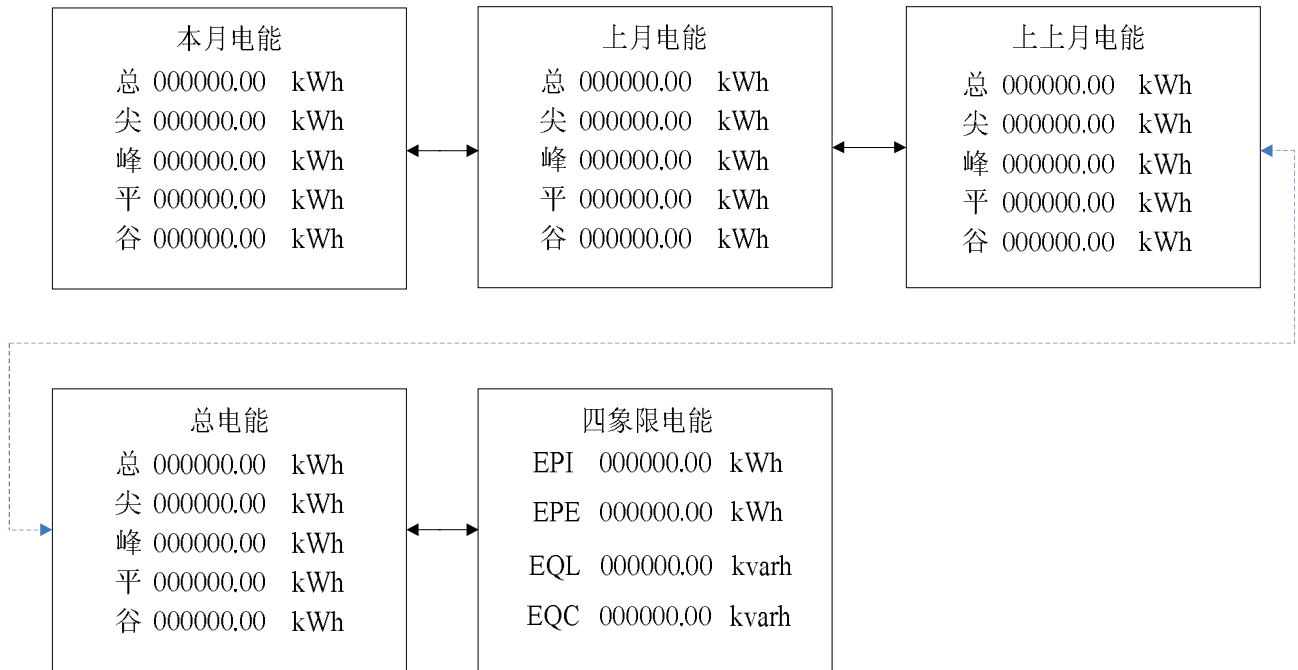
本月电能
总 000000.00 kWh
尖 000000.00 kWh
峰 000000.00 kWh
平 000000.00 kWh
谷 000000.00 kWh

上月电能
总 000000.00 kWh
尖 000000.00 kWh
峰 000000.00 kWh
平 000000.00 kWh
谷 000000.00 kWh

上上月电能
总 000000.00 kWh
尖 000000.00 kWh
峰 000000.00 kWh
平 000000.00 kWh
谷 000000.00 kWh

总电能
总 000000.00 kWh
尖 000000.00 kWh
峰 000000.00 kWh
平 000000.00 kWh
谷 000000.00 kWh

四象限电能
EPI 000000.00 kWh
EPE 000000.00 kWh
EQL 000000.00 kvarh
EQC 000000.00 kvarh